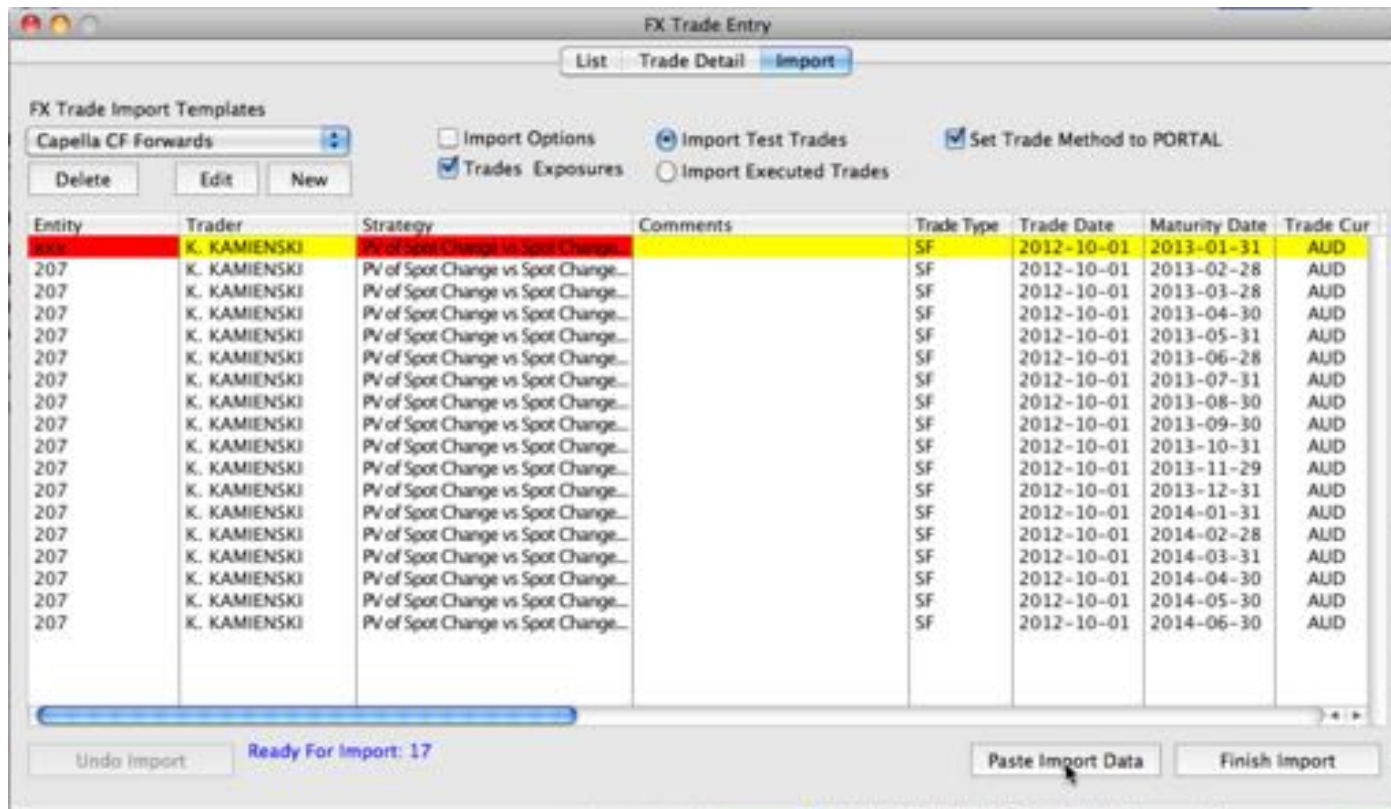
FX Trade Entry

List | Trade Detail | Import

FX Trade Import Templates

Capella CF Forwards

Delete | Edit | New

Import Options

Trades Exposures

Import Test Trades

Import Executed Trades

Set Trade Method to PORTAL

| Entity | Trader | Strategy | Comments | Trade Type | Trade Date | Maturity Date | Trade Cur |
|---|---|---|---|---|---|---|---|
| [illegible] | K. KAMIENSKI | PV of Spot Change vs Spot Change... | | SF | 2012-10-01 | 2013-01-31 | AUD |
| 207 | K. KAMIENSKI | PV of Spot Change vs Spot Change... | | SF | 2012-10-01 | 2013-02-28 | AUD |
| 207 | K. KAMIENSKI | PV of Spot Change vs Spot Change... | | SF | 2012-10-01 | 2013-03-28 | AUD |
| 207 | K. KAMIENSKI | PV of Spot Change vs Spot Change... | | SF | 2012-10-01 | 2013-04-30 | AUD |
| 207 | K. KAMIENSKI | PV of Spot Change vs Spot Change... | | SF | 2012-10-01 | 2013-05-31 | AUD |
| 207 | K. KAMIENSKI | PV of Spot Change vs Spot Change... | | SF | 2012-10-01 | 2013-06-28 | AUD |
| 207 | K. KAMIENSKI | PV of Spot Change vs Spot Change... | | SF | 2012-10-01 | 2013-07-31 | AUD |
| 207 | K. KAMIENSKI | PV of Spot Change vs Spot Change... | | SF | 2012-10-01 | 2013-08-30 | AUD |
| 207 | K. KAMIENSKI | PV of Spot Change vs Spot Change... | | SF | 2012-10-01 | 2013-09-30 | AUD |
| 207 | K. KAMIENSKI | PV of Spot Change vs Spot Change... | | SF | 2012-10-01 | 2013-10-31 | AUD |
| 207 | K. KAMIENSKI | PV of Spot Change vs Spot Change... | | SF | 2012-10-01 | 2013-11-29 | AUD |
| 207 | K. KAMIENSKI | PV of Spot Change vs Spot Change... | | SF | 2012-10-01 | 2013-12-31 | AUD |
| 207 | K. KAMIENSKI | PV of Spot Change vs Spot Change... | | SF | 2012-10-01 | 2014-01-31 | AUD |
| 207 | K. KAMIENSKI | PV of Spot Change vs Spot Change... | | SF | 2012-10-01 | 2014-02-28 | AUD |
| 207 | K. KAMIENSKI | PV of Spot Change vs Spot Change... | | SF | 2012-10-01 | 2014-03-31 | AUD |
| 207 | K. KAMIENSKI | PV of Spot Change vs Spot Change... | | SF | 2012-10-01 | 2014-04-30 | AUD |
| 207 | K. KAMIENSKI | PV of Spot Change vs Spot Change... | | SF | 2012-10-01 | 2014-05-30 | AUD |
| 207 | K. KAMIENSKI | PV of Spot Change vs Spot Change... | | SF | 2012-10-01 | 2014-06-30 | AUD |

Undo Import

Ready For Import: 17

Paste Import Data

Finish Import